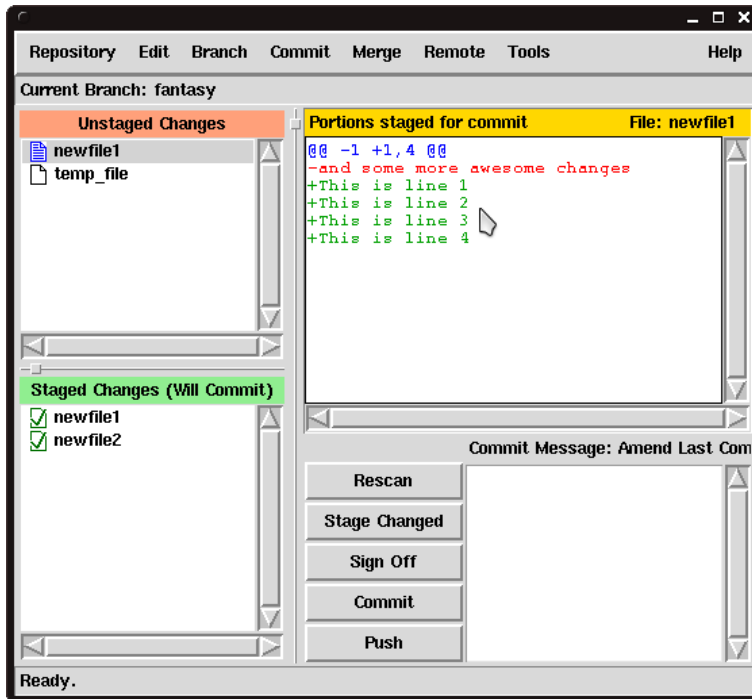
Repository Edit Branch Commit Merge Remote Tools Help

Current Branch: fantasy

Unstaged Changes

newfile1
temp_file

Staged Changes (Will Commit)

newfile1
newfile2

Portions staged for commit File: newfile1

@@ -1 +1,4 @@
-and some more awesome changes
+This is line 1
+This is line 2
+This is line 3
+This is line 4

Commit Message: Amend Last Com

Rescan
Stage Changed
Sign Off
Commit
Push

Ready.